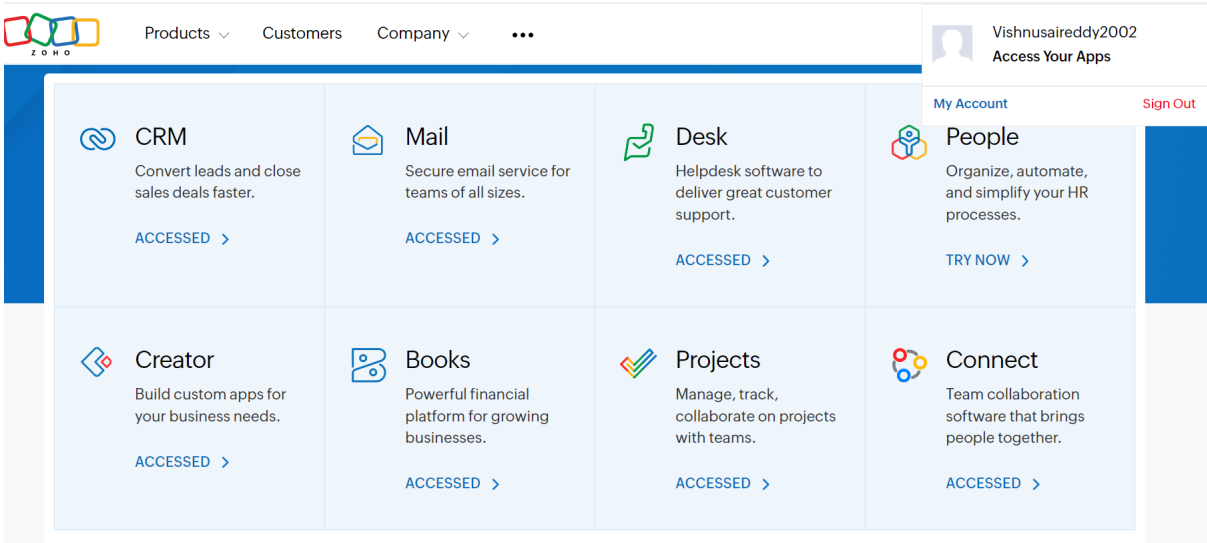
ZOHO

Products Customers Company •••

Vishnusaireddy2002
Access Your Apps

My Account Sign Out

CRM
Convert leads and close sales deals faster.
ACCESSED

Mail
Secure email service for teams of all sizes.
ACCESSED

Desk
Helpdesk software to deliver great customer support.
ACCESSED

People
Organize, automate, and simplify your HR processes.
TRY NOW

Creator
Build custom apps for your business needs.
ACCESSED

Books
Powerful financial platform for growing businesses.
ACCESSED

Projects
Manage, track, collaborate on projects with teams.
ACCESSED

Connect
Team collaboration software that brings people together.
ACCESSED